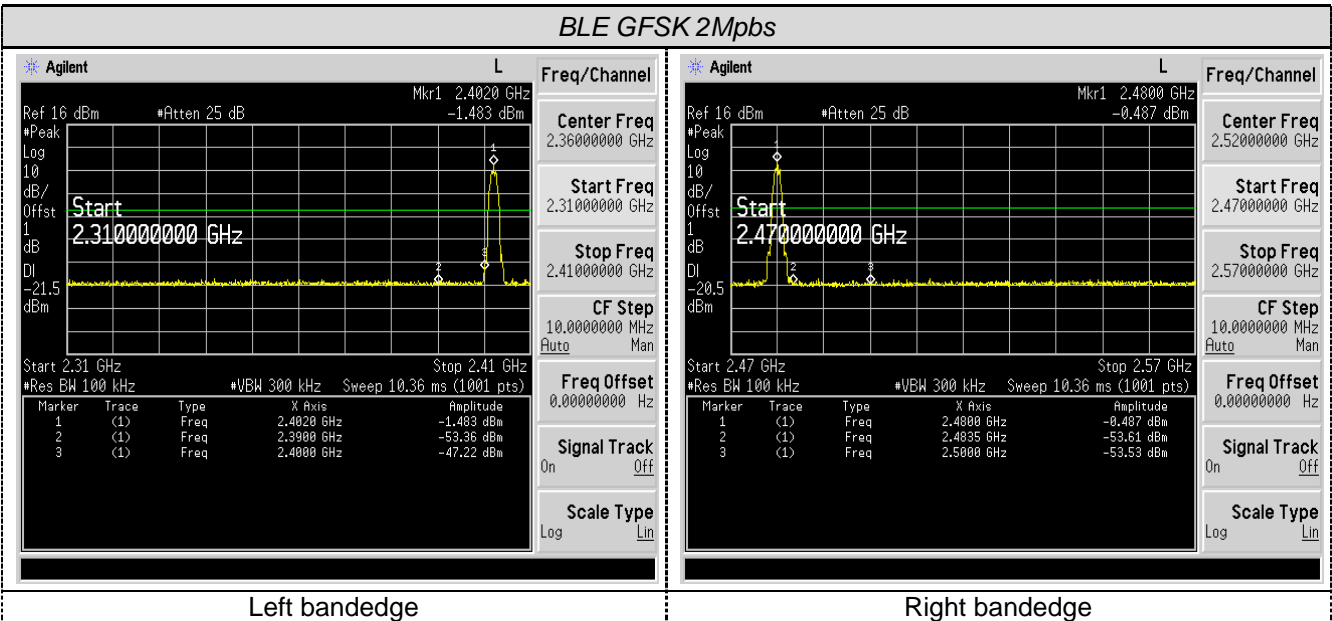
BLE GFSK 2Mpbs

Agilent L

Mkr1 2.4020 GHz
Ref 16 dBm #Atten 25 dB -1.483 dBm
#Peak
Log
10
dB/
Offst
1
dB
Dl
-21.5
dBm

Start
2.310000000 GHz

1
2
3

Start 2.31 GHz Stop 2.41 GHz
#Res BW 100 kHz #VBW 300 kHz Sweep 10.36 ms (1001 pts)

| Marker | Trace | Type | X Axis | Amplitude |
|---|---|---|---|---|
| 1 | (1) | Freq | 2.4020 GHz | -1.483 dBm |
| 2 | (1) | Freq | 2.3900 GHz | -53.36 dBm |
| 3 | (1) | Freq | 2.4000 GHz | -47.22 dBm |

Freq/Channel
Center Freq 2.36000000 GHz
Start Freq 2.31000000 GHz
Stop Freq 2.41000000 GHz
CF Step 10.0000000 MHz Auto Man
Freq Offset 0.00000000 Hz
Signal Track On Off
Scale Type Log Lin

Left bandedge

Agilent L

Mkr1 2.4800 GHz
Ref 16 dBm #Atten 25 dB -0.487 dBm
#Peak
Log
10
dB/
Offst
1
dB
Dl
-20.5
dBm

Start
2.470000000 GHz

1
2
3

Start 2.47 GHz Stop 2.57 GHz
#Res BW 100 kHz #VBW 300 kHz Sweep 10.36 ms (1001 pts)

| Marker | Trace | Type | X Axis | Amplitude |
|---|---|---|---|---|
| 1 | (1) | Freq | 2.4800 GHz | -0.487 dBm |
| 2 | (1) | Freq | 2.4835 GHz | -53.61 dBm |
| 3 | (1) | Freq | 2.5000 GHz | -53.53 dBm |

Freq/Channel
Center Freq 2.52000000 GHz
Start Freq 2.47000000 GHz
Stop Freq 2.57000000 GHz
CF Step 10.0000000 MHz Auto Man
Freq Offset 0.00000000 Hz
Signal Track On Off
Scale Type Log Lin

Right bandedge